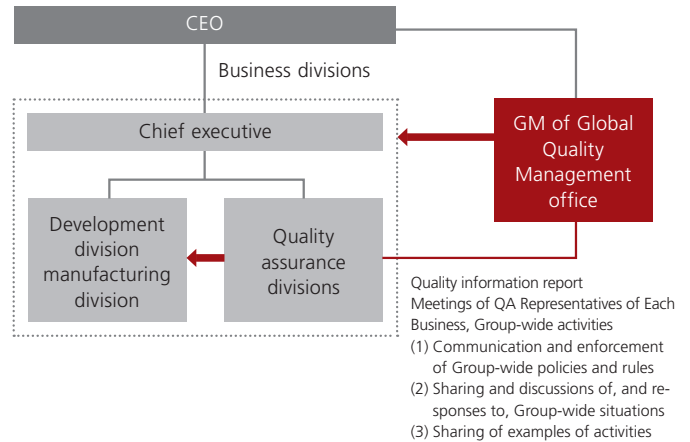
CEO

Business divisions

Chief executive

GM of Global Quality Management office

Development division manufacturing division

Quality assurance divisions

Quality information report
Meetings of QA Representatives of Each Business, Group-wide activities
(1) Communication and enforcement of Group-wide policies and rules
(2) Sharing and discussions of, and responses to, Group-wide situations
(3) Sharing of examples of activities